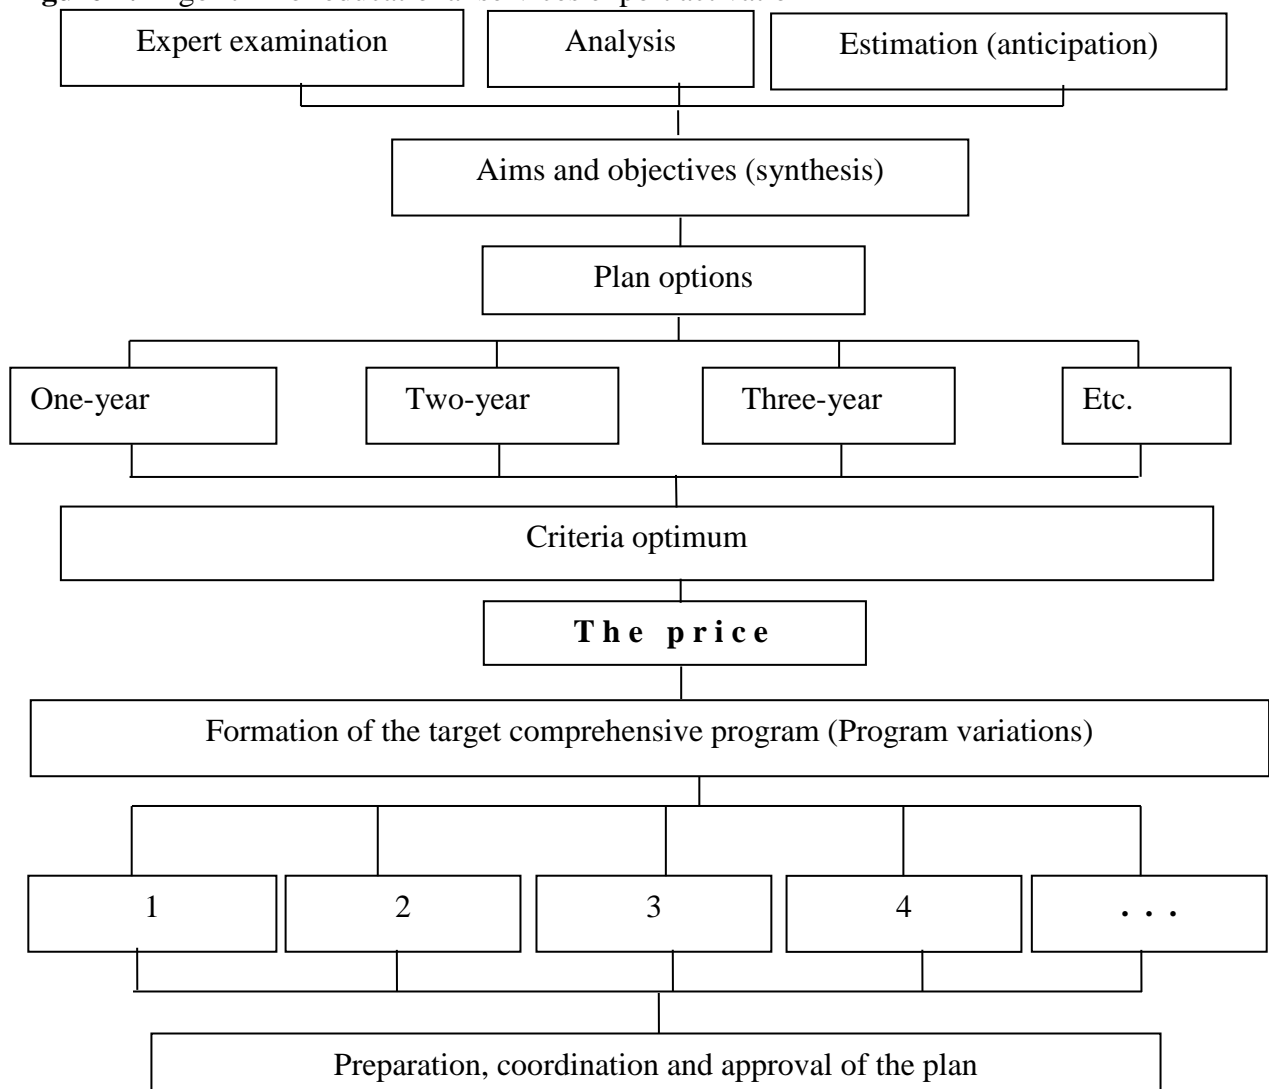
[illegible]

Expert examination

Analysis

Estimation (anticipation)

Aims and objectives (synthesis)

Plan options

One-year

Two-year

Three-year

Etc.

Criteria optimum

**The price**

Formation of the target comprehensive program (Program variations)

1

2

3

4

. . .

Preparation, coordination and approval of the plan